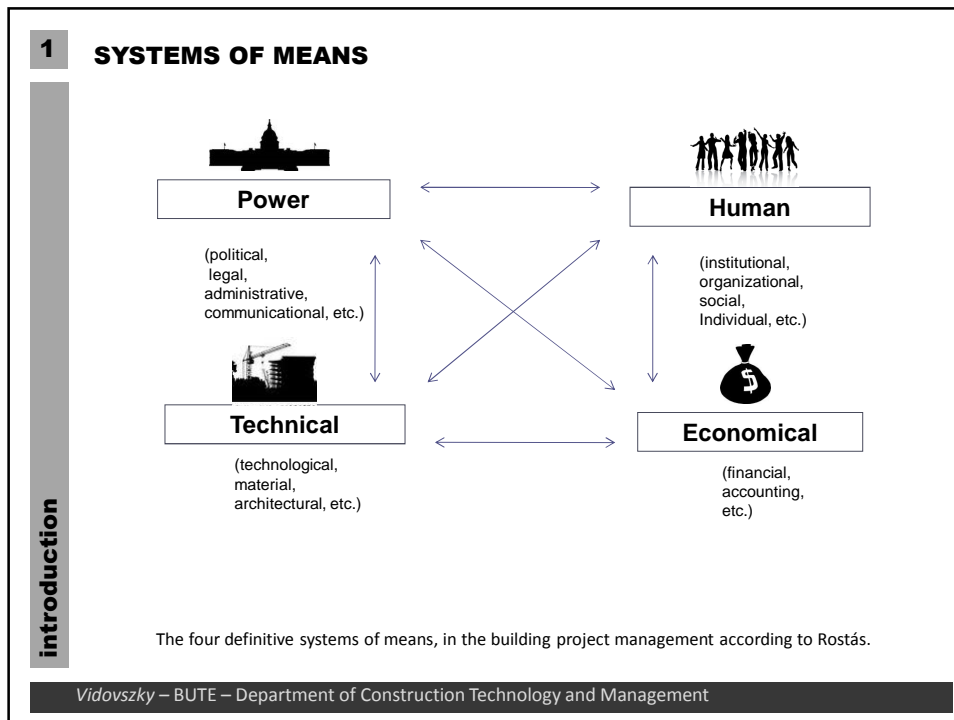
1 SYSTEMS OF MEANS

Power

(political, legal, administrative, communicational, etc.)

Human

(institutional, organizational, social, Individual, etc.)

Technical

(technological, material, architectural, etc.)

$

Economical

(financial, accounting, etc.)

introduction

The four definitive systems of means, in the building project management according to Rostás.

Vidovszky – BUTE – Department of Construction Technology and Management